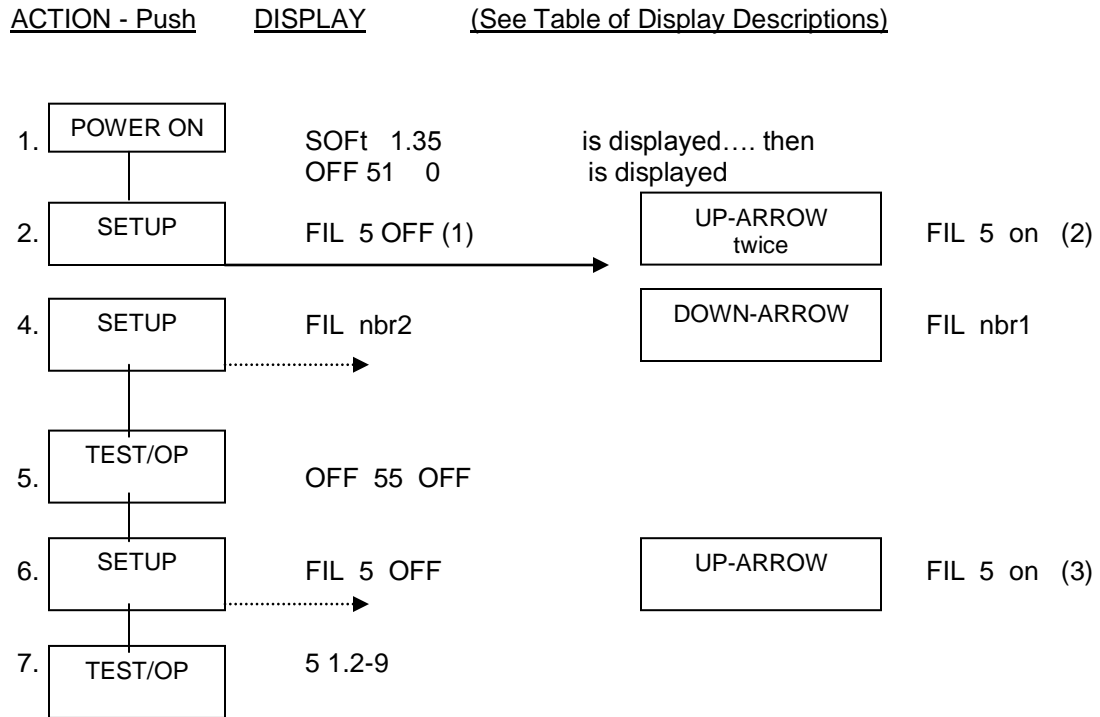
ACTION - Push DISPLAY (See Table of Display Descriptions)

1. POWER ON SOFt 1.35 is displayed…. then
OFF 51 0 is displayed

2. SETUP FIL 5 OFF (1) UP-ARROW twice FIL 5 on (2)

4. SETUP FIL nbr2 DOWN-ARROW FIL nbr1

5. TEST/OP OFF 55 OFF

6. SETUP FIL 5 OFF UP-ARROW FIL 5 on (3)

7. TEST/OP 5 1.2-9